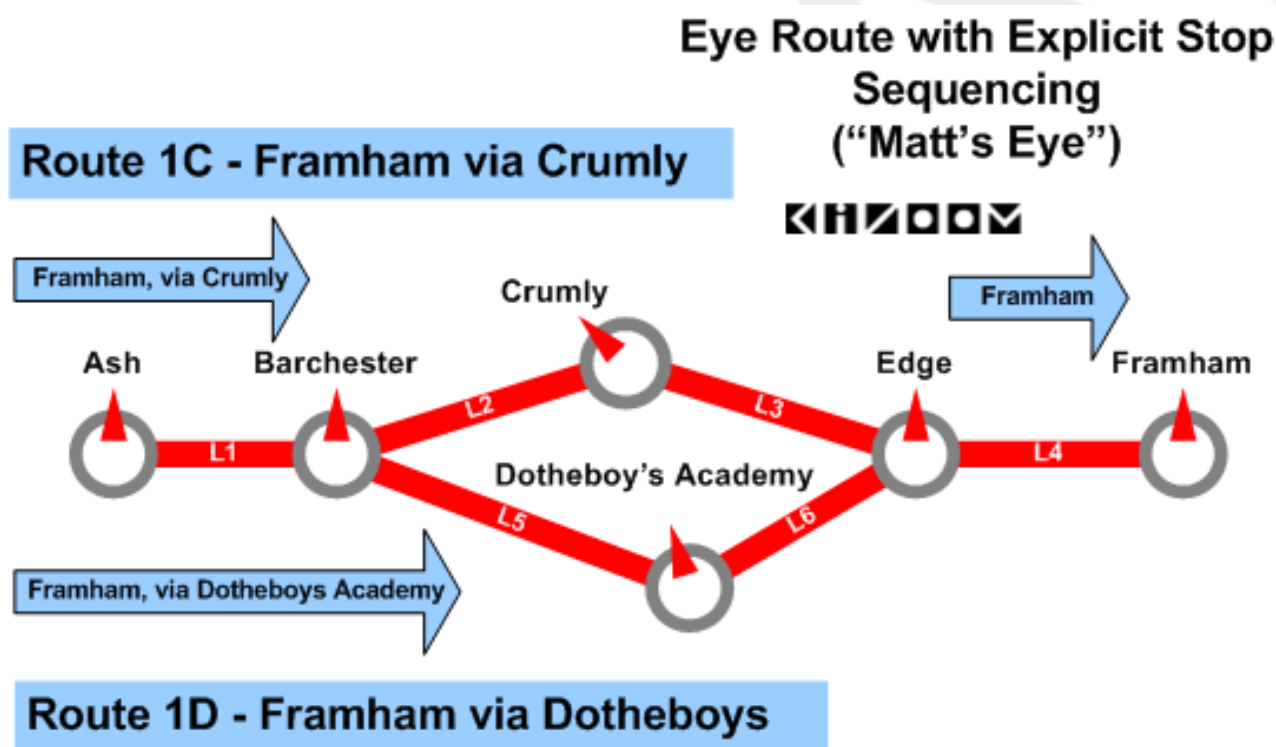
Eye Route with Explicit Stop Sequencing
("Matt's Eye")

KIHZOOM

Route 1C - Framham via Crumly

Framham, via Crumly

Crumly

Framham

Ash

Barchester

Edge

Framham

L1

L2

L3

L4

Dotheboy's Academy

L5

L6

Framham, via Dotheboys Academy

Route 1D - Framham via Dotheboys